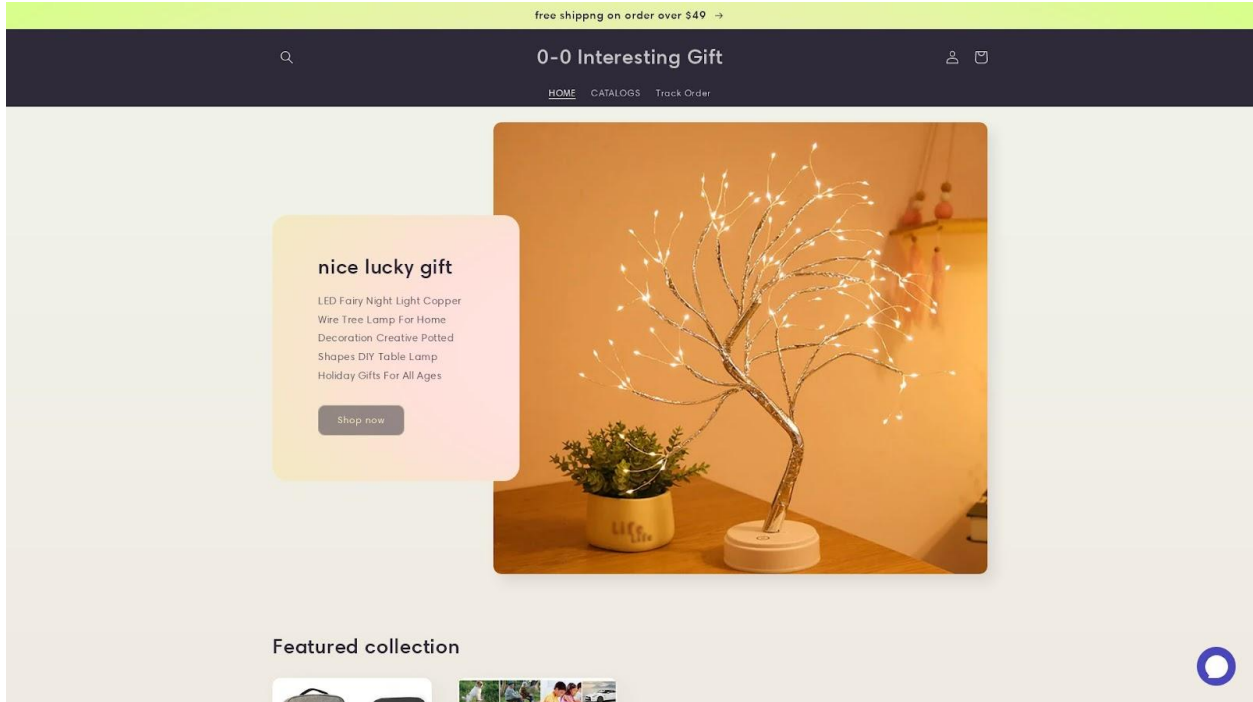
free shippng on order over $49 →

0-0 Interesting Gift

HOME CATALOGS Track Order

nice lucky gift

LED Fairy Night Light Copper Wire Tree Lamp For Home Decoration Creative Potted Shapes DIY Table Lamp Holiday Gifts For All Ages

Shop now

Featured collection